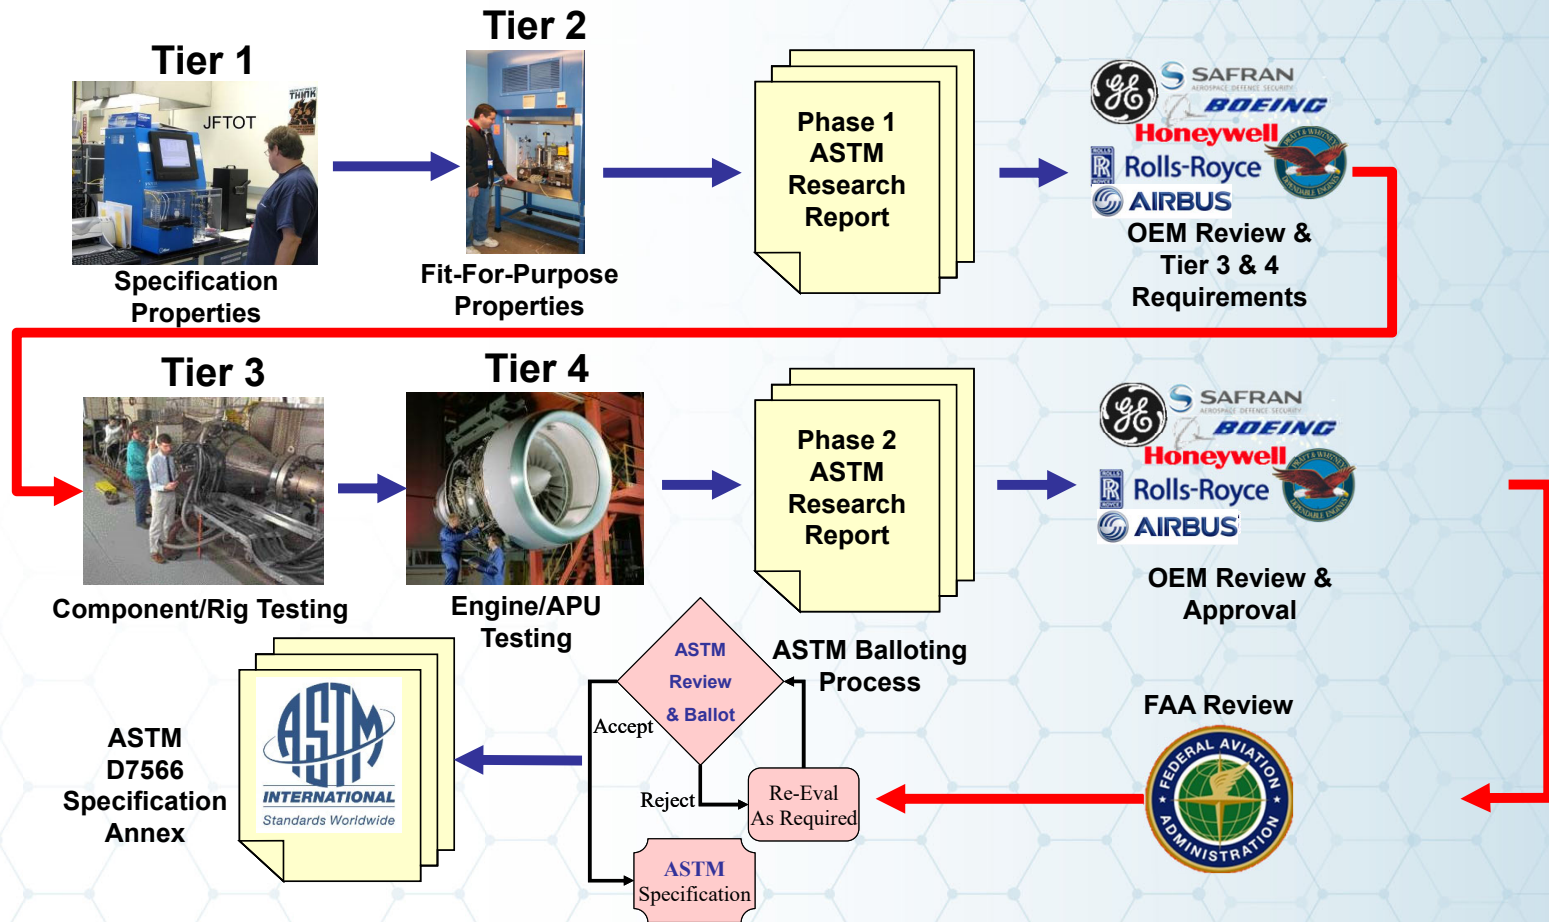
Tier 1

JFTOT

THINK

Specification Properties

Tier 2

Fit-For-Purpose Properties

Phase 1 ASTM Research Report

SAFRAN
AEROSPACE DEFENCE SECURITY
BOEING
Honeywell
Rolls-Royce
PRATT & WHITNEY
AIRBUS

OEM Review & Tier 3 & 4 Requirements

Tier 3

Component/Rig Testing

Tier 4

Engine/APU Testing

Phase 2 ASTM Research Report

SAFRAN
AEROSPACE DEFENCE SECURITY
BOEING
Honeywell
Rolls-Royce
PRATT & WHITNEY
AIRBUS

OEM Review & Approval

ASTM Review & Ballot

ASTM Balloting Process

Accept

Reject

Re-Eval As Required

ASTM Specification

ASTM
INTERNATIONAL
Standards Worldwide

ASTM D7566 Specification Annex

FAA Review

FEDERAL AVIATION ADMINISTRATION